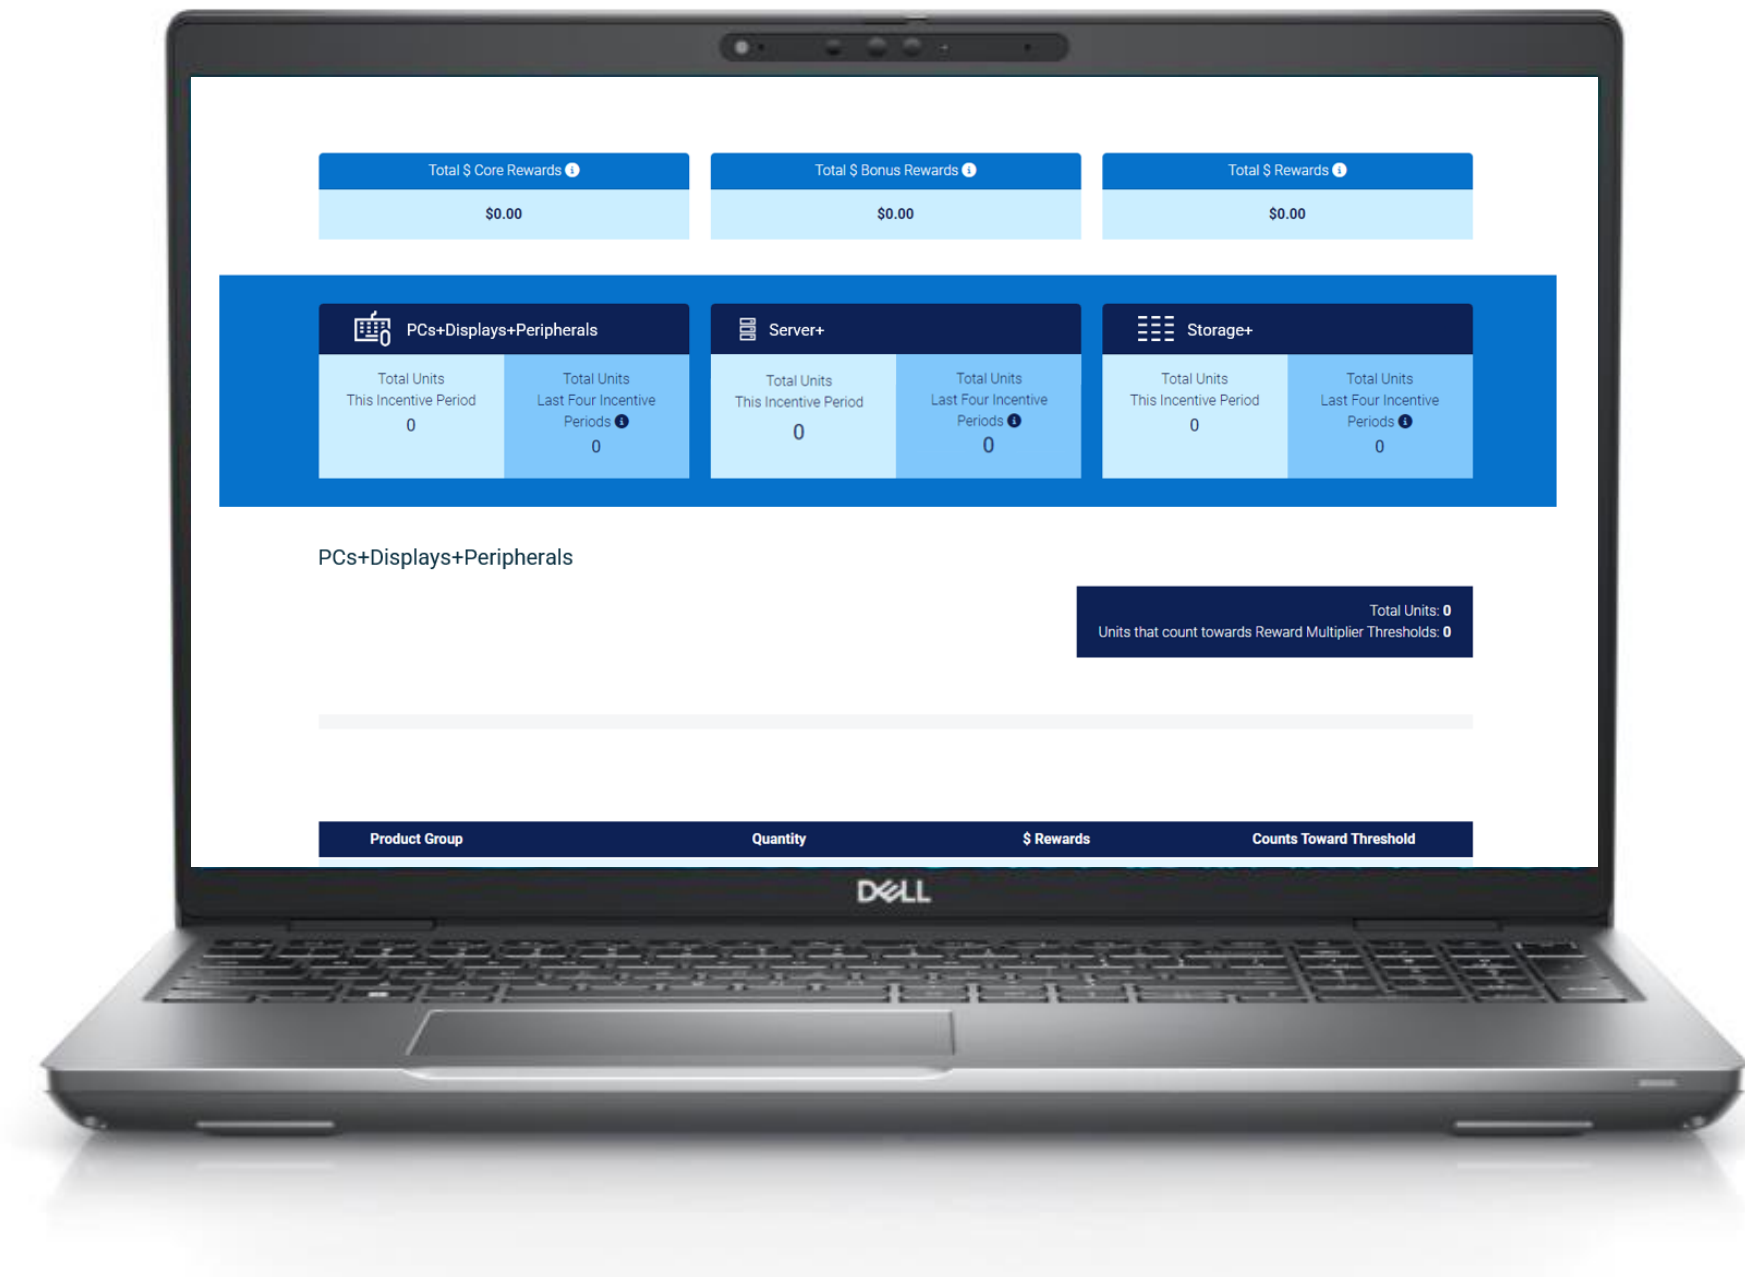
Total $ Core Rewards

$0.00

Total $ Bonus Rewards

$0.00

Total $ Rewards

$0.00

PCs+Displays+Peripherals

Total Units This Incentive Period
0

Total Units Last Four Incentive Periods
0

Server+

Total Units This Incentive Period
0

Total Units Last Four Incentive Periods
0

Storage+

Total Units This Incentive Period
0

Total Units Last Four Incentive Periods
0

PCs+Displays+Peripherals

Total Units: 0
Units that count towards Reward Multiplier Thresholds: 0

| Product Group | Quantity | $ Rewards | Counts Toward Threshold |
|---|---|---|---|

DELL